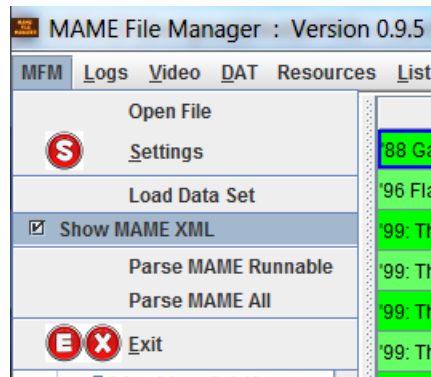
MAME File Manager : Version 0.9.5

MFM Logs Video DAT Resources List

Open File
S Settings
Load Data Set
Show MAME XML
Parse MAME Runnable
Parse MAME All
E X Exit

'88 Ga
'96 Fla
'99: Th
'99: Th
'99: Th
'99: Th